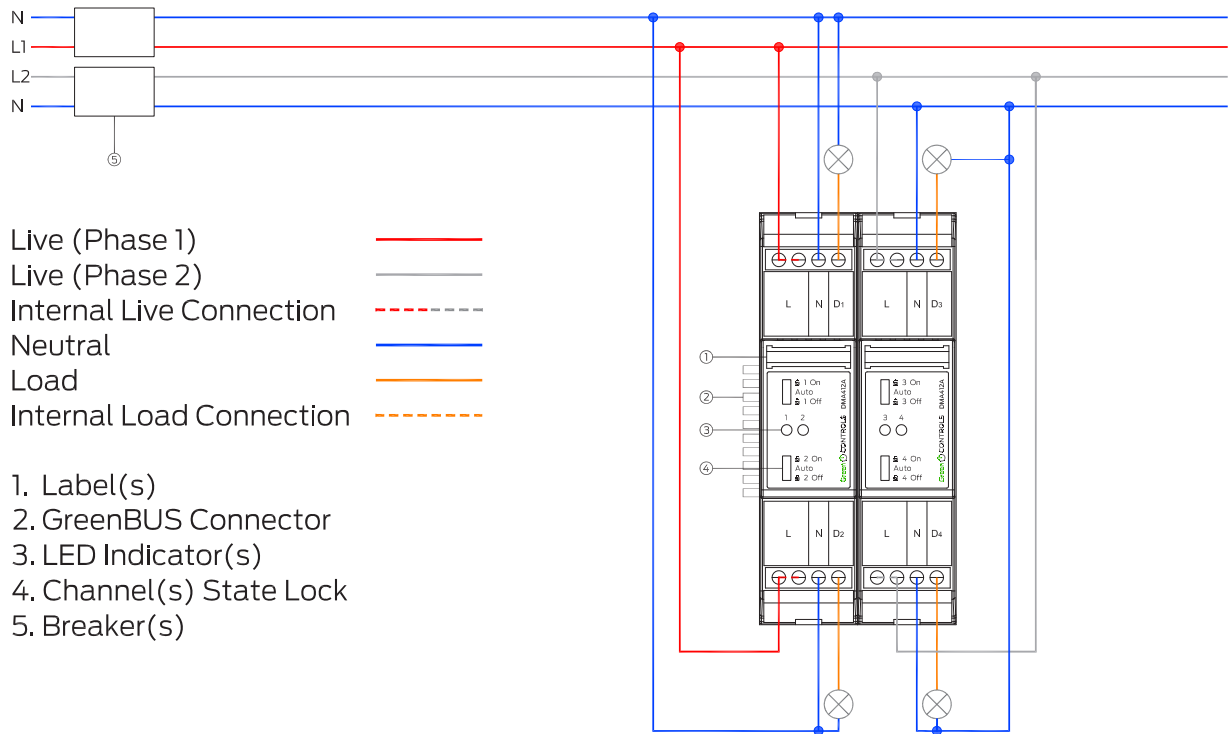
N
L1
L2
N
⑤

Live (Phase 1)
Live (Phase 2)
Internal Live Connection
Neutral
Load
Internal Load Connection

1. Label(s)
2. GreenBUS Connector
3. LED Indicator(s)
4. Channel(s) State Lock
5. Breaker(s)

L N D1
L N D3
①
②
③
④
1 On
Auto
1 Off
1 2
2 On
Auto
2 Off
DIM4412A
GreenCONTROLS
3 On
Auto
3 Off
3 4
4 On
Auto
4 Off
DIM4412A
GreenCONTROLS
L N D2
L N D4